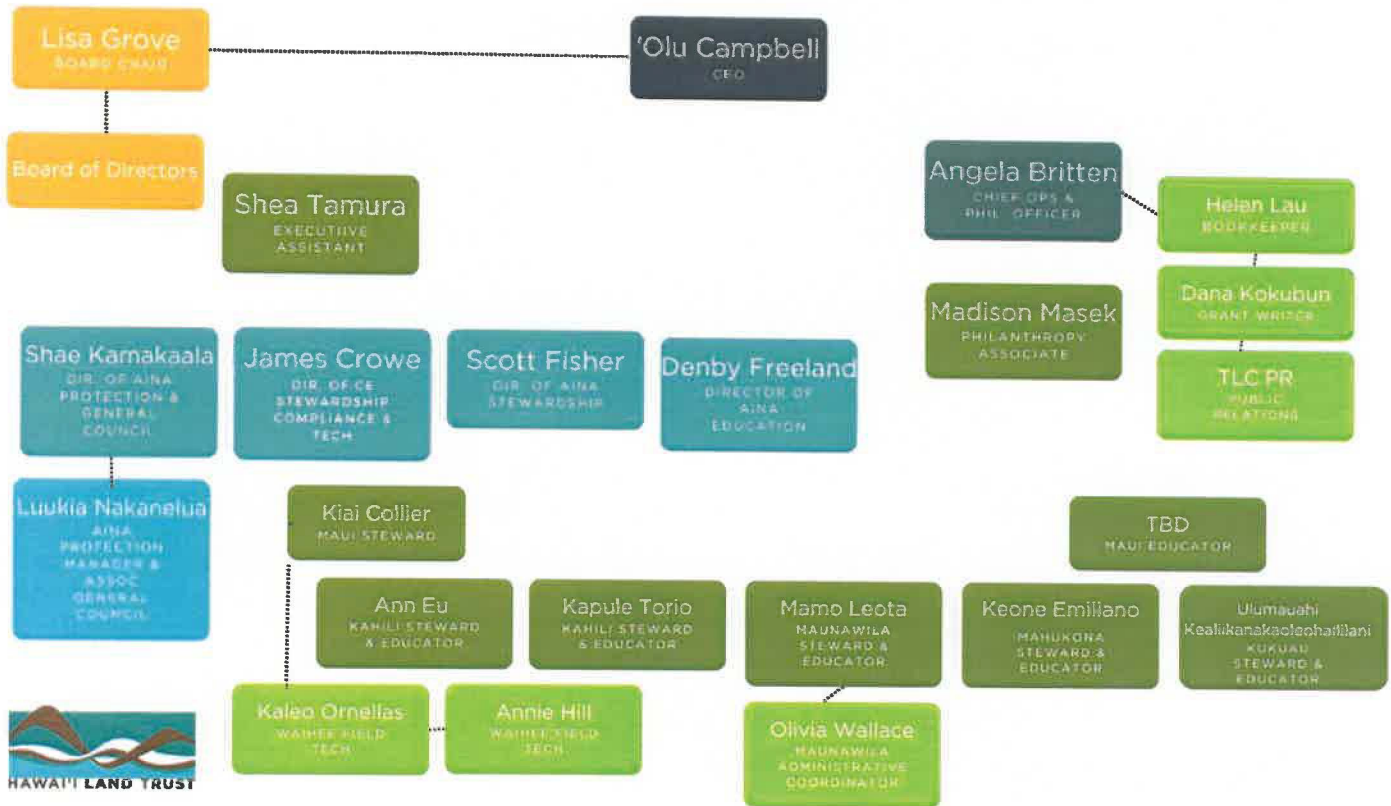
Lisa Grove
BOARD CHAIR

'Olu Campbell
CEO

Board of Directors

Shea Tamura
EXECUTIVE ASSISTANT

Angela Britten
CHIEF OPS & PHIL OFFICER

Helan Lau
BOOKKEEPER

Dana Kokubun
GRANT WRITER

TLC PR
PUBLIC RELATIONS

Madison Masek
PHILANTHROPY ASSOCIATE

Shae Kamakaala
DIR. OF AINA PROTECTION & GENERAL COUNCIL

James Crowe
DIR. OF CE STEWARDSHIP COMPLIANCE & TECH

Scott Fisher
DIR. OF AINA STEWARDSHIP

Denby Freeland
DIRECTOR OF AINA EDUCATION

Luukia Nakanelua
AINA PROTECTION MANAGER & ASSOC GENERAL COUNCIL

Kiai Collier
MAUI STEWARD

TBD
MAUI EDUCATOR

Ann Eu
KAHILI STEWARD & EDUCATOR

Kapule Torio
KAHILI STEWARD & EDUCATOR

Mamo Leota
MAUNAWILA STEWARD & EDUCATOR

Keone Emiliano
MAHUKONA STEWARD & EDUCATOR

Ulumauahi Kealiikanakaoleohaililani
KUKUAU STEWARD & EDUCATOR

Kaleo Ornellas
WAIHEE FIELD TECH

Annie Hill
WAIHEE FIELD TECH

Olivia Wallace
MAUNAWILA ADMINISTRATIVE COORDINATOR

HAWAI'I LAND TRUST